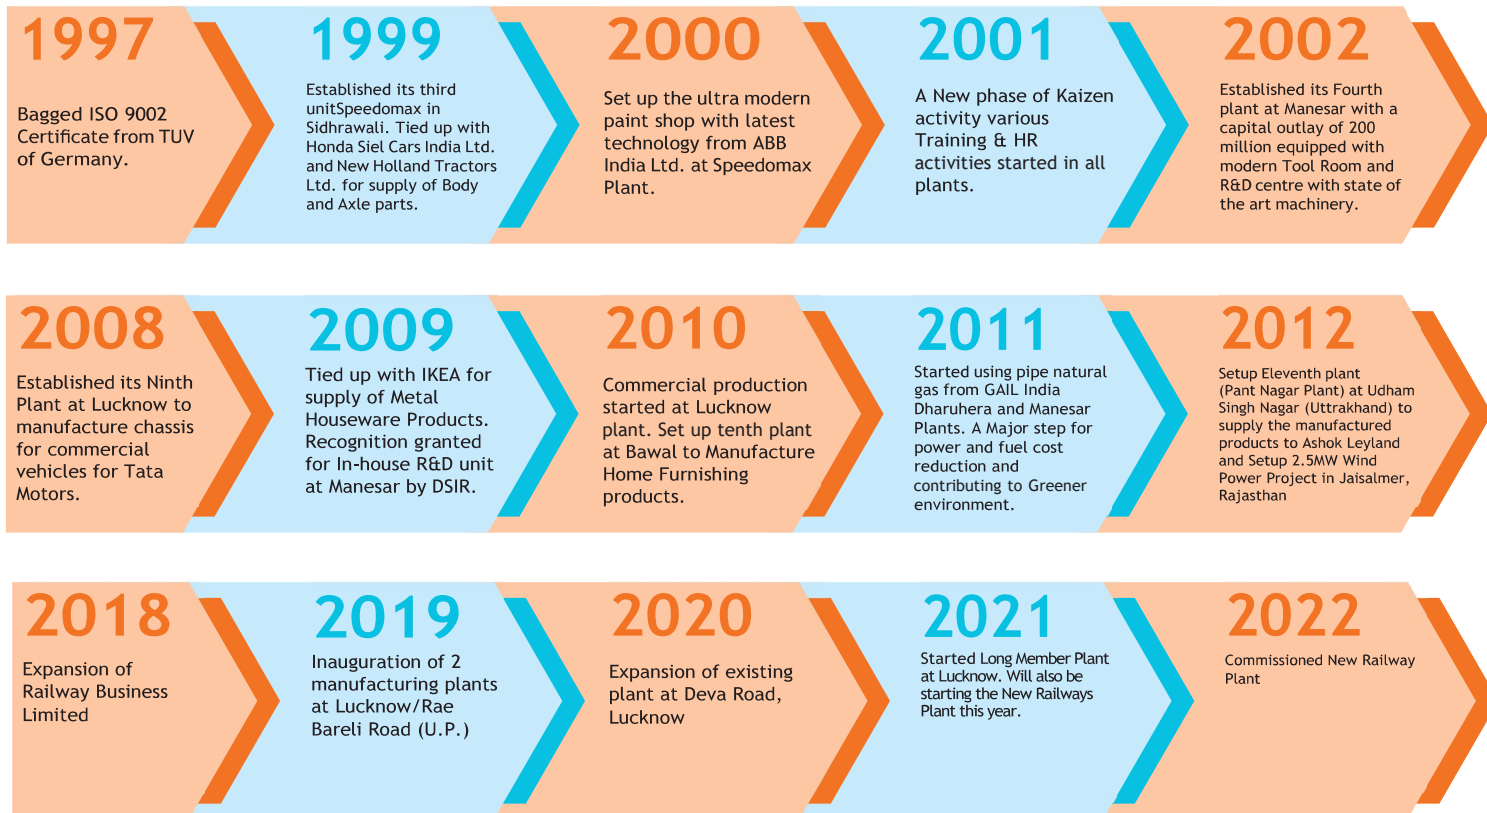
1997
Bagged ISO 9002 Certificate from TUV of Germany.

1999
Established its third unitSpeedomax in Sidhrawali. Tied up with Honda Siel Cars India Ltd. and New Holland Tractors Ltd. for supply of Body and Axle parts.

2000
Set up the ultra modern paint shop with latest technology from ABB India Ltd. at Speedomax Plant.

2001
A New phase of Kaizen activity various Training & HR activities started in all plants.

2002
Established its Fourth plant at Manesar with a capital outlay of 200 million equipped with modern Tool Room and R&D centre with state of the art machinery.

2008
Established its Ninth Plant at Lucknow to manufacture chassis for commercial vehicles for Tata Motors.

2009
Tied up with IKEA for supply of Metal Houseware Products. Recognition granted for In-house R&D unit at Manesar by DSIR.

2010
Commercial production started at Lucknow plant. Set up tenth plant at Bawal to Manufacture Home Furnishing products.

2011
Started using pipe natural gas from GAIL India Dharuhera and Manesar Plants. A Major step for power and fuel cost reduction and contributing to Greener environment.

2012
Setup Eleventh plant (Pant Nagar Plant) at Udham Singh Nagar (Uttrakhand) to supply the manufactured products to Ashok Leyland and Setup 2.5MW Wind Power Project in Jaisalmer, Rajasthan

2018
Expansion of Railway Business Limited

2019
Inauguration of 2 manufacturing plants at Lucknow/Rae Bareli Road (U.P.)

2020
Expansion of existing plant at Deva Road, Lucknow

2021
Started Long Member Plant at Lucknow. Will also be starting the New Railways Plant this year.

2022
Commissioned New Railway Plant